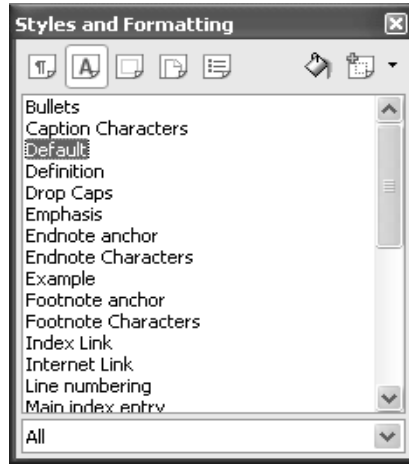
Styles and Formatting

Bullets
Caption Characters
Default
Definition
Drop Caps
Emphasis
Endnote anchor
Endnote Characters
Example
Footnote anchor
Footnote Characters
Index Link
Internet Link
Line numbering
Main index entry

All